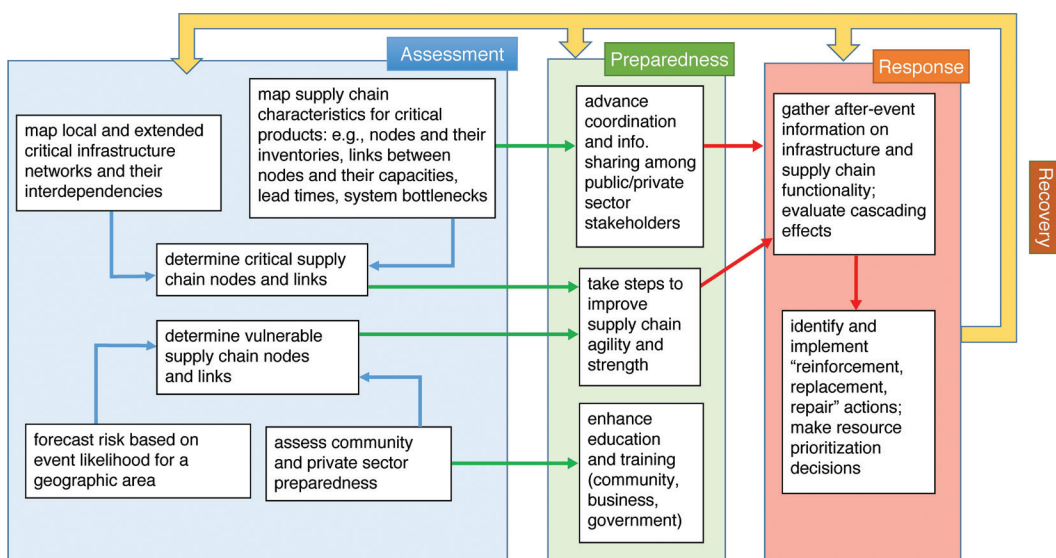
Assessment

map local and extended critical infrastructure networks and their interdependencies

map supply chain characteristics for critical products: e.g., nodes and their inventories, links between nodes and their capacities, lead times, system bottlenecks

determine critical supply chain nodes and links

determine vulnerable supply chain nodes and links

forecast risk based on event likelihood for a geographic area

assess community and private sector preparedness

Preparedness

advance coordination and info. sharing among public/private sector stakeholders

take steps to improve supply chain agility and strength

enhance education and training (community, business, government)

Response

gather after-event information on infrastructure and supply chain functionality; evaluate cascading effects

identify and implement "reinforcement, replacement, repair" actions; make resource prioritization decisions

Recovery